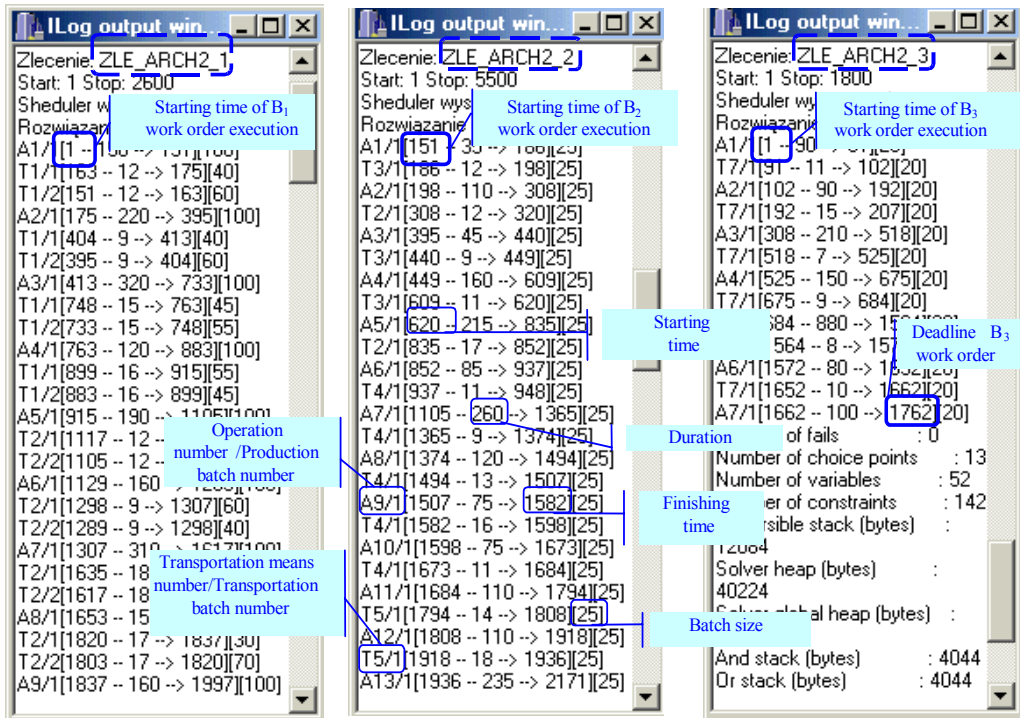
ILog output win...

Zlecenie: ZLE_ARCH2_1
Start: 1 Stop: 2600
Sheduler w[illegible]
Rozwiązan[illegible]
A1/1[1 -- 1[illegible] --> 1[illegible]][100]
T1/1[163 -- 12 --> 175][40]
T1/2[151 -- 12 --> 163][60]
A2/1[175 -- 220 --> 395][100]
T1/1[404 -- 9 --> 413][40]
T1/2[395 -- 9 --> 404][60]
A3/1[413 -- 320 --> 733][100]
T1/1[748 -- 15 --> 763][45]
T1/2[733 -- 15 --> 748][55]
A4/1[763 -- 120 --> 883][100]
T1/1[899 -- 16 --> 915][55]
T1/2[883 -- 16 --> 899][45]
A5/1[915 -- 190 --> 1105][100]
T2/1[1117 -- 12 -- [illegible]
T2/2[1105 -- 12 -- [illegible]
A6/1[1129 -- 160 --> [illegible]][100]
T2/1[1298 -- 9 --> 1307][60]
T2/2[1289 -- 9 --> 1298][40]
A7/1[1307 -- 310 --> 1617][100]
T2/1[1635 -- 18 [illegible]
T2/2[1617 -- 18 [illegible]
A8/1[1653 -- 15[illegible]
T2/1[1820 -- 17 --> 1837][30]
T2/2[1803 -- 17 --> 1820][70]
A9/1[1837 -- 160 --> 1997][100]

Starting time of B$_1$ work order execution

Operation number /Production batch number

Transportation means number/Transportation batch number

ILog output win...

Zlecenie: ZLE_ARCH2_2
Start: 1 Stop: 5500
Sheduler wys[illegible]
Rozwiązanie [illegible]
A1/1[151 -- 35 --> 186][25]
T3/1[186 -- 12 --> 198][25]
A2/1[198 -- 110 --> 308][25]
T2/1[308 -- 12 --> 320][25]
A3/1[395 -- 45 --> 440][25]
T3/1[440 -- 9 --> 449][25]
A4/1[449 -- 160 --> 609][25]
T3/1[609 -- 11 --> 620][25]
A5/1[620 -- 215 --> 835][25]
T2/1[835 -- 17 --> 852][25]
A6/1[852 -- 85 --> 937][25]
T4/1[937 -- 11 --> 948][25]
A7/1[1105 -- 260 --> 1365][25]
T4/1[1365 -- 9 --> 1374][25]
A8/1[1374 -- 120 --> 1494][25]
T4/1[1494 -- 13 --> 1507][25]
A9/1[1507 -- 75 --> 1582][25]
T4/1[1582 -- 16 --> 1598][25]
A10/1[1598 -- 75 --> 1673][25]
T4/1[1673 -- 11 --> 1684][25]
A11/1[1684 -- 110 --> 1794][25]
T5/1[1794 -- 14 --> 1808][25]
A12/1[1808 -- 110 --> 1918][25]
T5/1[1918 -- 18 --> 1936][25]
A13/1[1936 -- 235 --> 2171][25]

Starting time of B$_2$ work order execution

Starting time

Duration

Finishing time

Batch size

ILog output win...

Zlecenie: ZLE_ARCH2_3
Start: 1 Stop: 1800
Sheduler wy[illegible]
Rozwiązan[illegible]
A1/1[1 -- 90 --> 91][20]
T7/1[91 -- 11 --> 102][20]
A2/1[102 -- 90 --> 192][20]
T7/1[192 -- 15 --> 207][20]
A3/1[308 -- 210 --> 518][20]
T7/1[518 -- 7 --> 525][20]
A4/1[525 -- 150 --> 675][20]
T7/1[675 -- 9 --> 684][20]
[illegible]684 -- 880 --> 15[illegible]
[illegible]564 -- 8 --> 157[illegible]
A6/1[1572 -- 80 --> 1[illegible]][20]
T7/1[1652 -- 10 --> 1662][20]
A7/1[1662 -- 100 --> 1762][20]
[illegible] of fails : 0
Number of choice points : 13
Number of variables : 52
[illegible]ber of constraints : 142
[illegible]rsible stack (bytes) :
12064
Solver heap (bytes) :
40224
Solver global heap (bytes) :
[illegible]
And stack (bytes) : 4044
Or stack (bytes) : 4044

Starting time of B$_3$ work order execution

Deadline B$_3$ work order